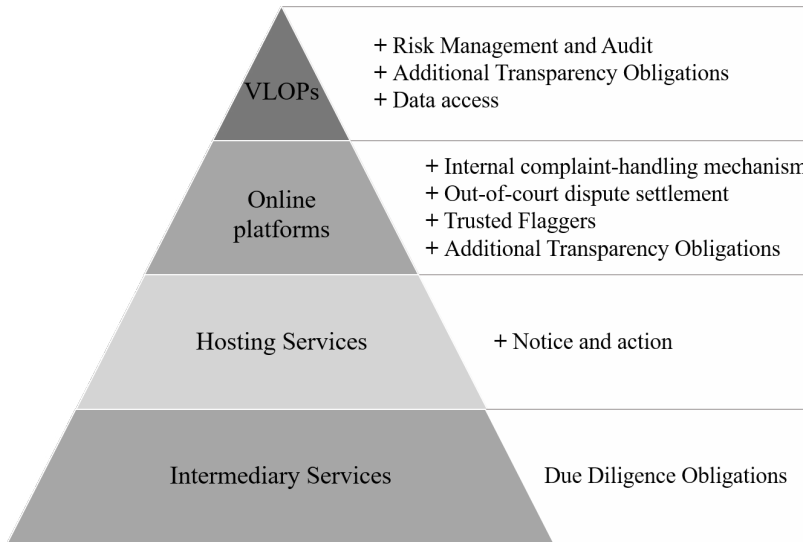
VLOPs

+ Risk Management and Audit
+ Additional Transparency Obligations
+ Data access

Online platforms

+ Internal complaint-handling mechanism
+ Out-of-court dispute settlement
+ Trusted Flaggers
+ Additional Transparency Obligations

Hosting Services

+ Notice and action

Intermediary Services

Due Diligence Obligations